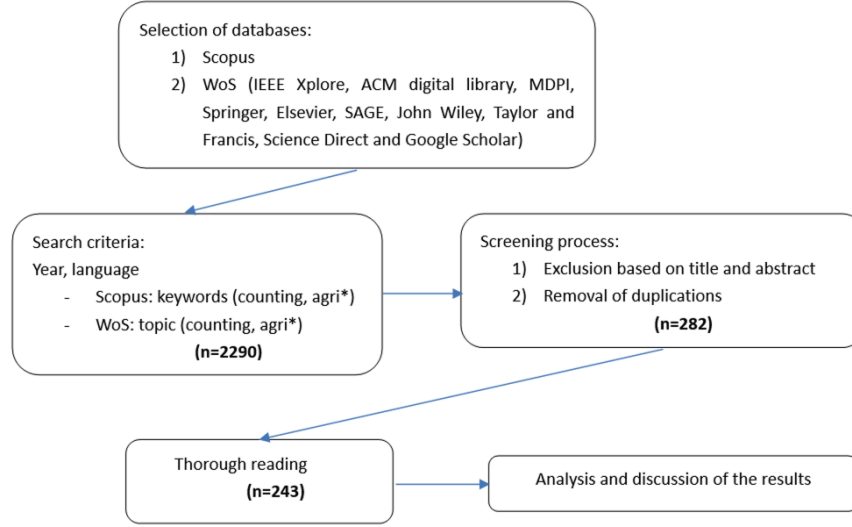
Selection of databases:
1) Scopus
2) WoS (IEEE Xplore, ACM digital library, MDPI, Springer, Elsevier, SAGE, John Wiley, Taylor and Francis, Science Direct and Google Scholar)

Search criteria:
Year, language
- Scopus: keywords (counting, agri*)
- WoS: topic (counting, agri*)
(n=2290)

Screening process:
1) Exclusion based on title and abstract
2) Removal of duplications
(n=282)

Thorough reading
(n=243)

Analysis and discussion of the results